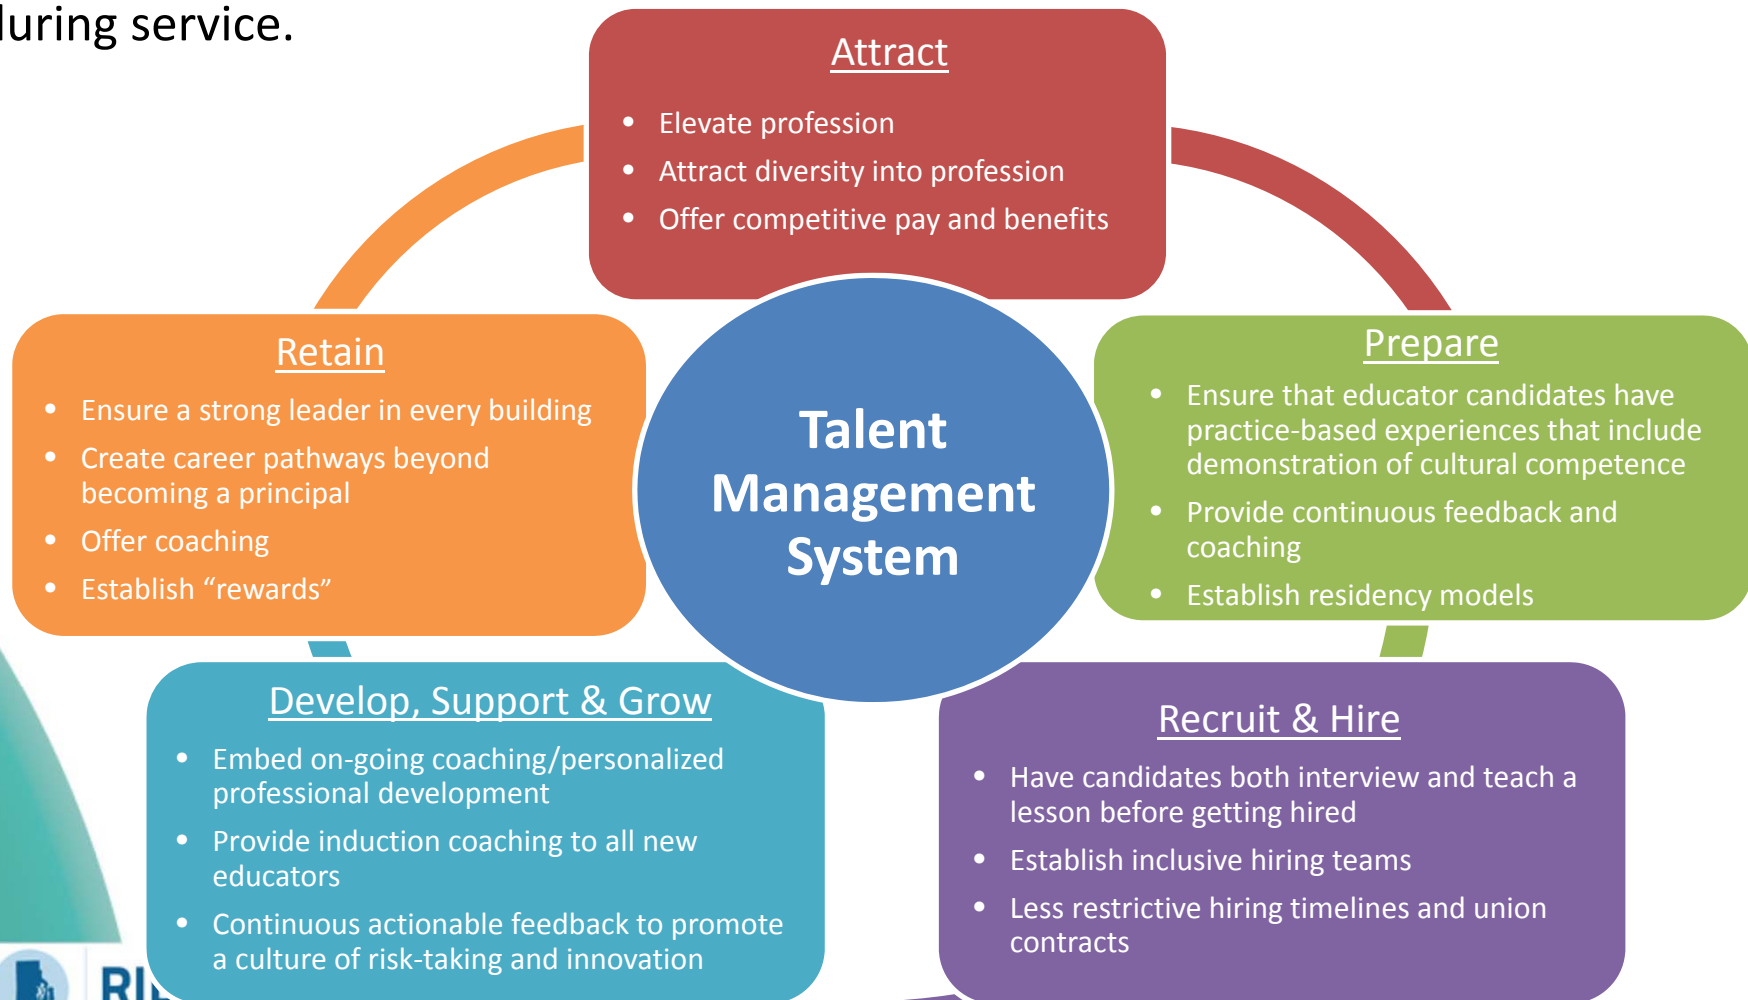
luring service.

Attract
- Elevate profession
- Attract diversity into profession
- Offer competitive pay and benefits

Talent Management System

Retain
- Ensure a strong leader in every building
- Create career pathways beyond becoming a principal
- Offer coaching
- Establish “rewards”

Prepare
- Ensure that educator candidates have practice-based experiences that include demonstration of cultural competence
- Provide continuous feedback and coaching
- Establish residency models

Develop, Support & Grow
- Embed on-going coaching/personalized professional development
- Provide induction coaching to all new educators
- Continuous actionable feedback to promote a culture of risk-taking and innovation

Recruit & Hire
- Have candidates both interview and teach a lesson before getting hired
- Establish inclusive hiring teams
- Less restrictive hiring timelines and union contracts

RI